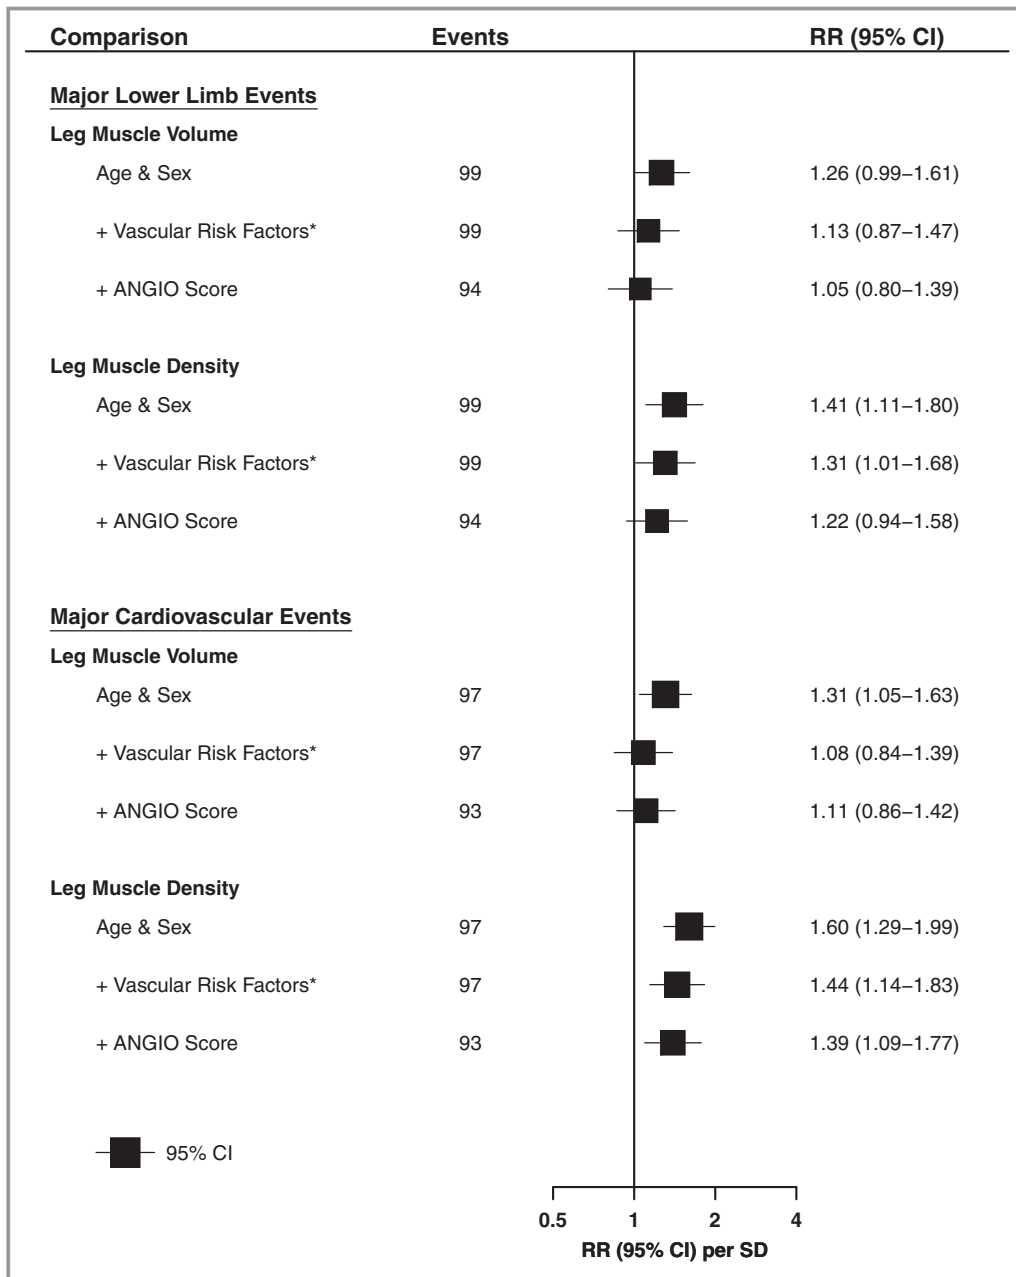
| Comparison | Events | RR (95% CI) |
|---|---|---|
| **Major Lower Limb Events** | | |
| **Leg Muscle Volume** | | |
| Age & Sex | 99 | 1.26 (0.99–1.61) |
| + Vascular Risk Factors* | 99 | 1.13 (0.87–1.47) |
| + ANGIO Score | 94 | 1.05 (0.80–1.39) |
| **Leg Muscle Density** | | |
| Age & Sex | 99 | 1.41 (1.11–1.80) |
| + Vascular Risk Factors* | 99 | 1.31 (1.01–1.68) |
| + ANGIO Score | 94 | 1.22 (0.94–1.58) |
| **Major Cardiovascular Events** | | |
| **Leg Muscle Volume** | | |
| Age & Sex | 97 | 1.31 (1.05–1.63) |
| + Vascular Risk Factors* | 97 | 1.08 (0.84–1.39) |
| + ANGIO Score | 93 | 1.11 (0.86–1.42) |
| **Leg Muscle Density** | | |
| Age & Sex | 97 | 1.60 (1.29–1.99) |
| + Vascular Risk Factors* | 97 | 1.44 (1.14–1.83) |
| + ANGIO Score | 93 | 1.39 (1.09–1.77) |

95% CI

0.5 1 2 4

RR (95% CI) per SD